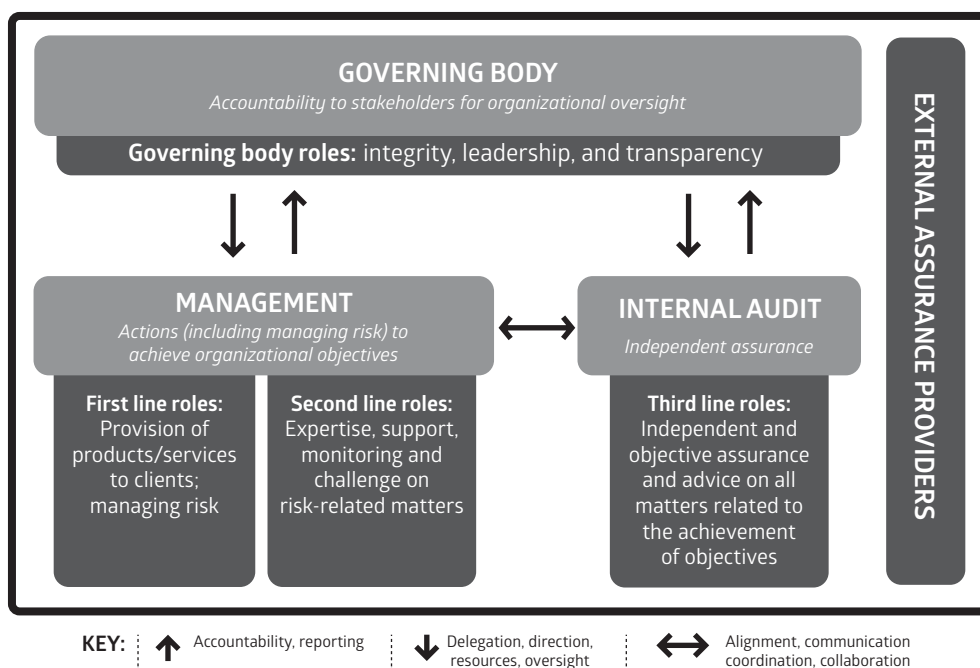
GOVERNING BODY
*Accountability to stakeholders for organizational oversight*

**Governing body roles:** integrity, leadership, and transparency

EXTERNAL ASSURANCE PROVIDERS

MANAGEMENT
*Actions (including managing risk) to achieve organizational objectives*

**First line roles:** Provision of products/services to clients; managing risk

**Second line roles:** Expertise, support, monitoring and challenge on risk-related matters

INTERNAL AUDIT
*Independent assurance*

**Third line roles:** Independent and objective assurance and advice on all matters related to the achievement of objectives

KEY: Accountability, reporting | Delegation, direction, resources, oversight | Alignment, communication coordination, collaboration